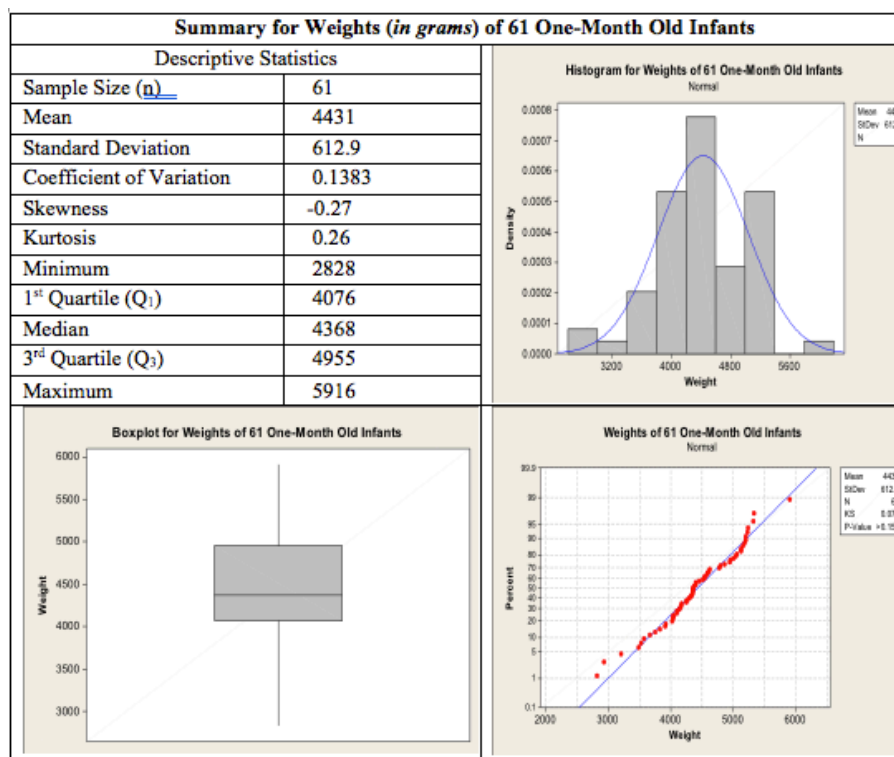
**Summary for Weights (*in grams*) of 61 One-Month Old Infants**

| Descriptive Statistics | |
|---|---|
| Sample Size (n) | 61 |
| Mean | 4431 |
| Standard Deviation | 612.9 |
| Coefficient of Variation | 0.1383 |
| Skewness | -0.27 |
| Kurtosis | 0.26 |
| Minimum | 2828 |
| 1st Quartile ($Q_1$) | 4076 |
| Median | 4368 |
| 3rd Quartile ($Q_3$) | 4955 |
| Maximum | 5916 |

Histogram for Weights of 61 One-Month Old Infants
Normal
Density
0.0008
0.0007
0.0006
0.0005
0.0004
0.0003
0.0002
0.0001
0.0000
3200 4000 4800 5600
Weight
Mean 44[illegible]
StDev 61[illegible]
N

Boxplot for Weights of 61 One-Month Old Infants
Weight
6000
5500
5000
4500
4000
3500
3000

Weights of 61 One-Month Old Infants
Normal
Percent
99.9
99
95
90
80
70
60
50
40
30
20
10
5
1
0.1
2000 3000 4000 5000 6000
Weight
Mean 44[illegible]
StDev 612.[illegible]
N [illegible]
KS 0.07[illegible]
P-Value >0.15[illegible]